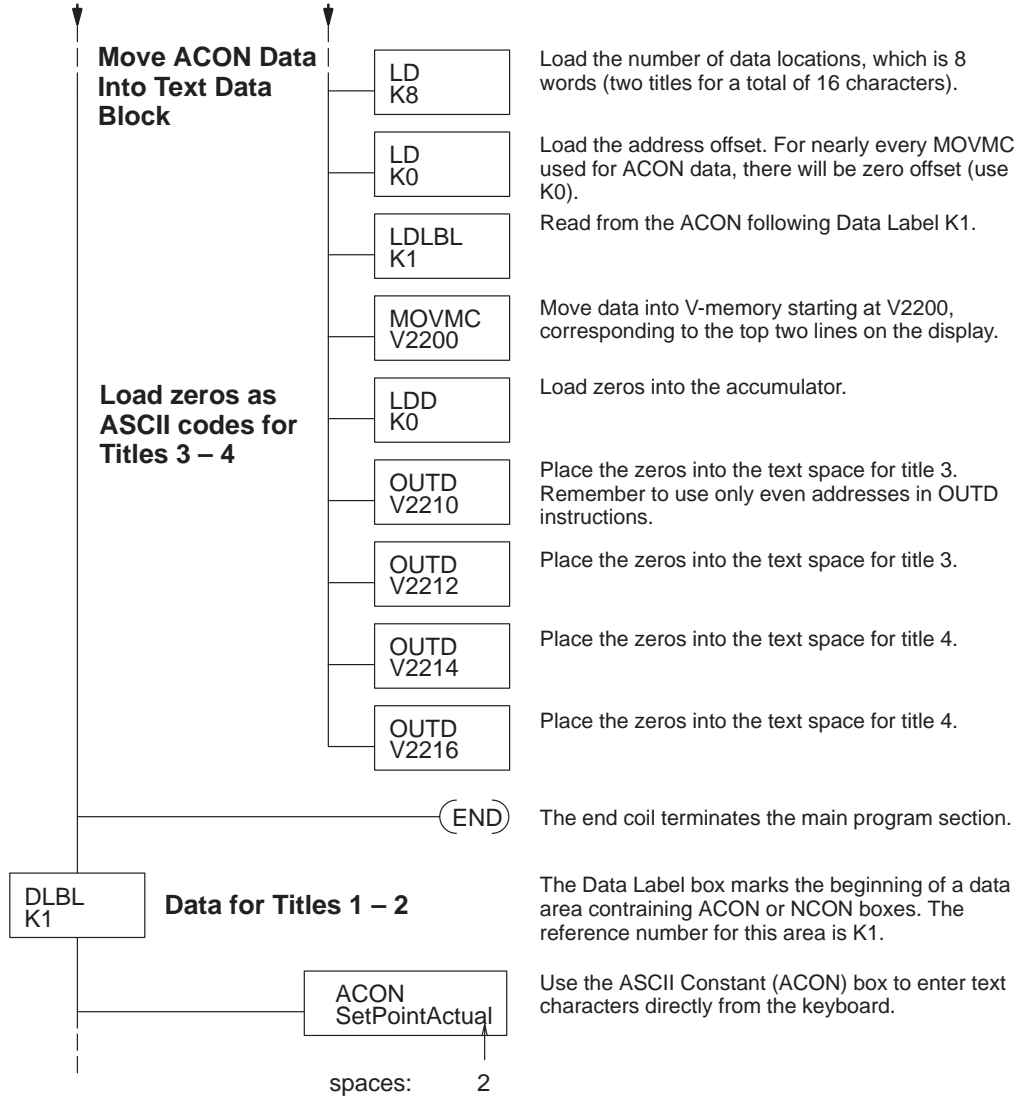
**Move ACON Data Into Text Data Block**

LD
K8

Load the number of data locations, which is 8 words (two titles for a total of 16 characters).

LD
K0

Load the address offset. For nearly every MOVMC used for ACON data, there will be zero offset (use K0).

LDLBL
K1

Read from the ACON following Data Label K1.

MOVMC
V2200

Move data into V-memory starting at V2200, corresponding to the top two lines on the display.

**Load zeros as ASCII codes for Titles 3 – 4**

LDD
K0

Load zeros into the accumulator.

OUTD
V2210

Place the zeros into the text space for title 3. Remember to use only even addresses in OUTD instructions.

OUTD
V2212

Place the zeros into the text space for title 3.

OUTD
V2214

Place the zeros into the text space for title 4.

OUTD
V2216

Place the zeros into the text space for title 4.

END

The end coil terminates the main program section.

DLBL
K1

**Data for Titles 1 – 2**

The Data Label box marks the beginning of a data area contraining ACON or NCON boxes. The reference number for this area is K1.

ACON
SetPointActual

Use the ASCII Constant (ACON) box to enter text characters directly from the keyboard.

spaces: 2